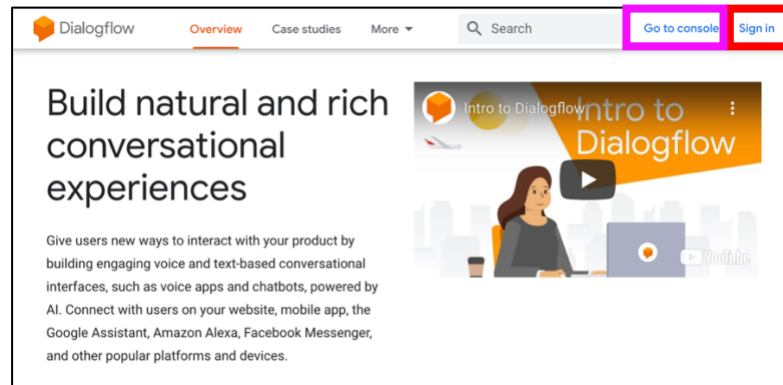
Dialogflow Overview Case studies More Search Go to console Sign in

Build natural and rich conversational experiences

Give users new ways to interact with your product by building engaging voice and text-based conversational interfaces, such as voice apps and chatbots, powered by AI. Connect with users on your website, mobile app, the Google Assistant, Amazon Alexa, Facebook Messenger, and other popular platforms and devices.

Intro to Dialogflow

Intro to Dialogflow

YouTube